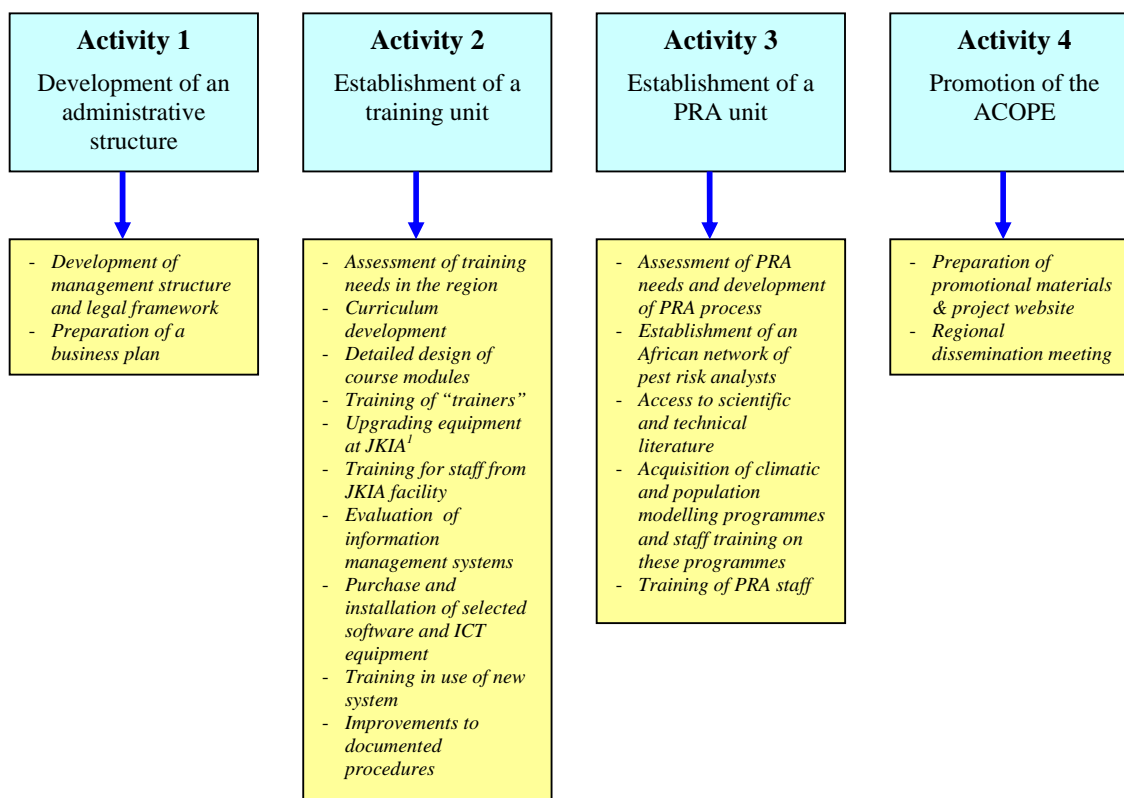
**Activity 1**
Development of an administrative structure

- *Development of management structure and legal framework*
- *Preparation of a business plan*

**Activity 2**
Establishment of a training unit

- *Assessment of training needs in the region*
- *Curriculum development*
- *Detailed design of course modules*
- *Training of "trainers"*
- *Upgrading equipment at JKIA$^{1}$*
- *Training for staff from JKIA facility*
- *Evaluation of information management systems*
- *Purchase and installation of selected software and ICT equipment*
- *Training in use of new system*
- *Improvements to documented procedures*

**Activity 3**
Establishment of a PRA unit

- *Assessment of PRA needs and development of PRA process*
- *Establishment of an African network of pest risk analysts*
- *Access to scientific and technical literature*
- *Acquisition of climatic and population modelling programmes and staff training on these programmes*
- *Training of PRA staff*

**Activity 4**
Promotion of the ACOPE

- *Preparation of promotional materials & project website*
- *Regional dissemination meeting*